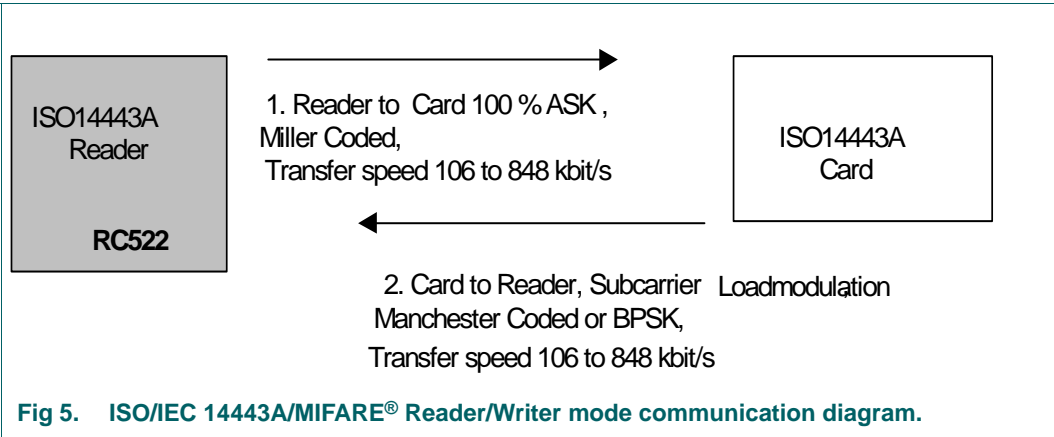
ISO14443A Reader

RC522

1. Reader to Card 100 % ASK , Miller Coded, Transfer speed 106 to 848 kbit/s

ISO14443A Card

2. Card to Reader, Subcarrier Loadmodulation, Manchester Coded or BPSK, Transfer speed 106 to 848 kbit/s

Fig 5. ISO/IEC 14443A/MIFARE® Reader/Writer mode communication diagram.